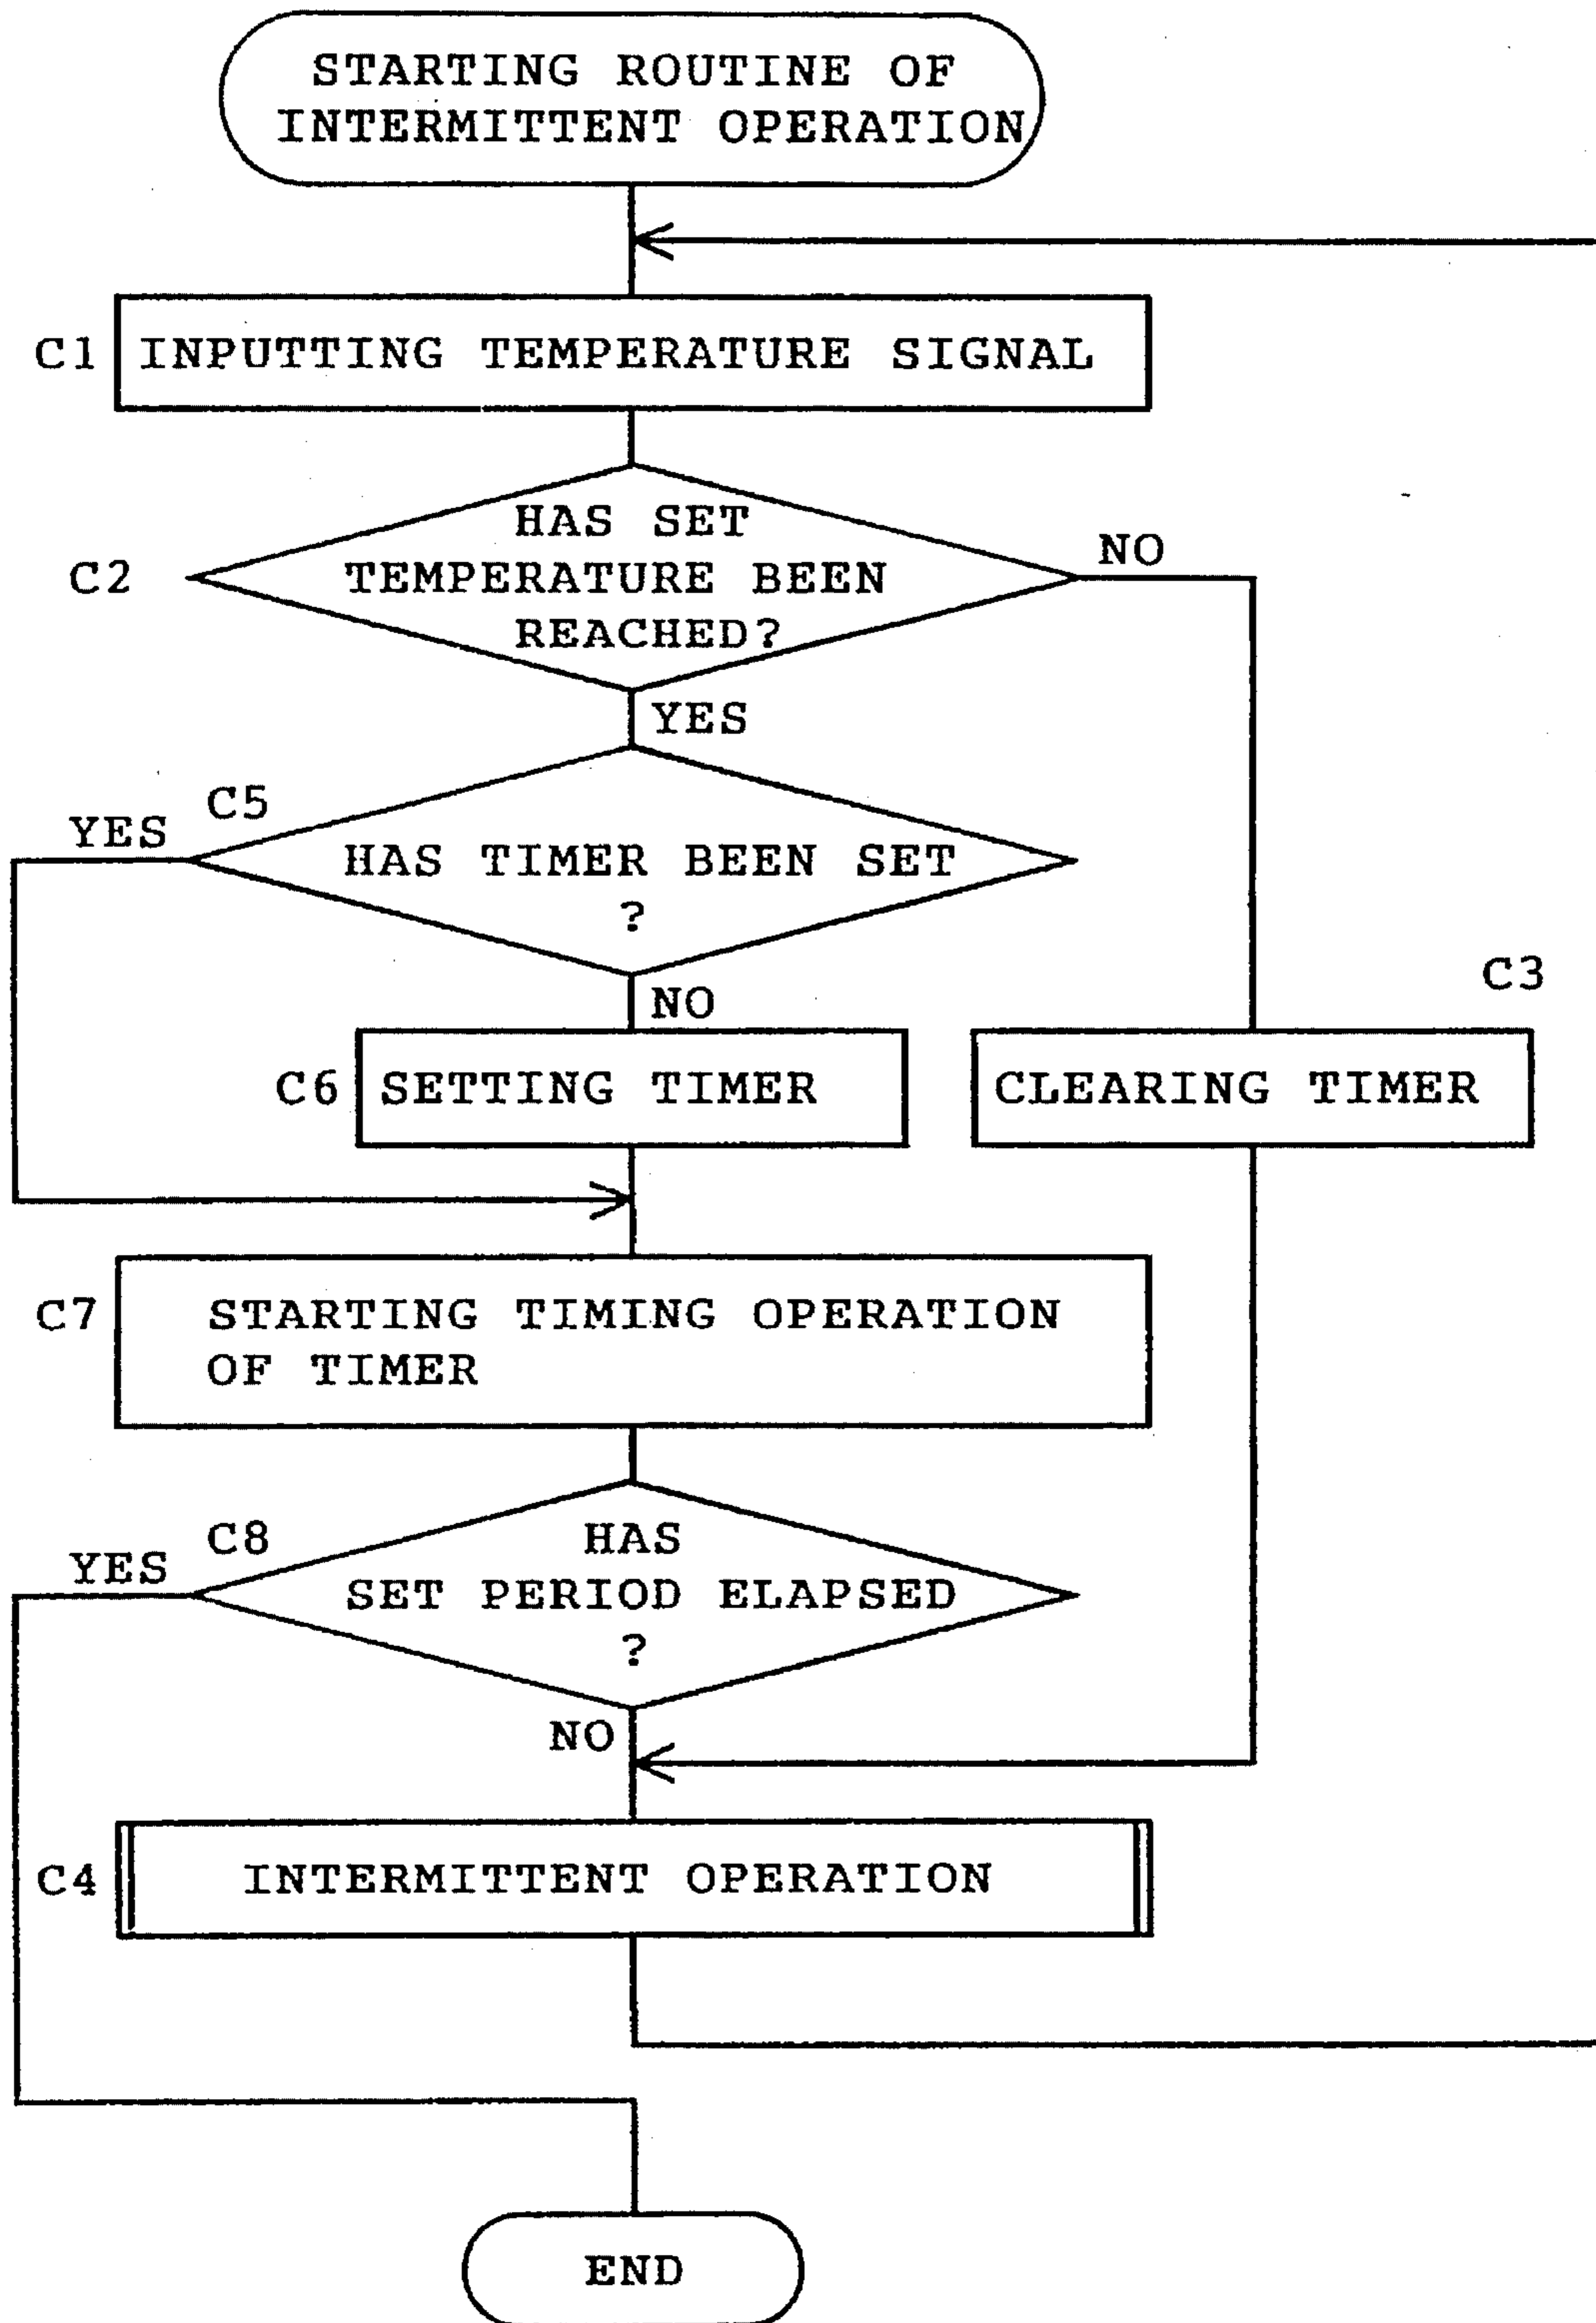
STARTING ROUTINE OF INTERMITTENT OPERATION

C1 INPUTTING TEMPERATURE SIGNAL

C2 HAS SET TEMPERATURE BEEN REACHED?

NO

YES

C5 HAS TIMER BEEN SET ?

YES

NO

C3

C6 SETTING TIMER

CLEARING TIMER

C7 STARTING TIMING OPERATION OF TIMER

C8 HAS SET PERIOD ELAPSED ?

YES

NO

C4 INTERMITTENT OPERATION

END